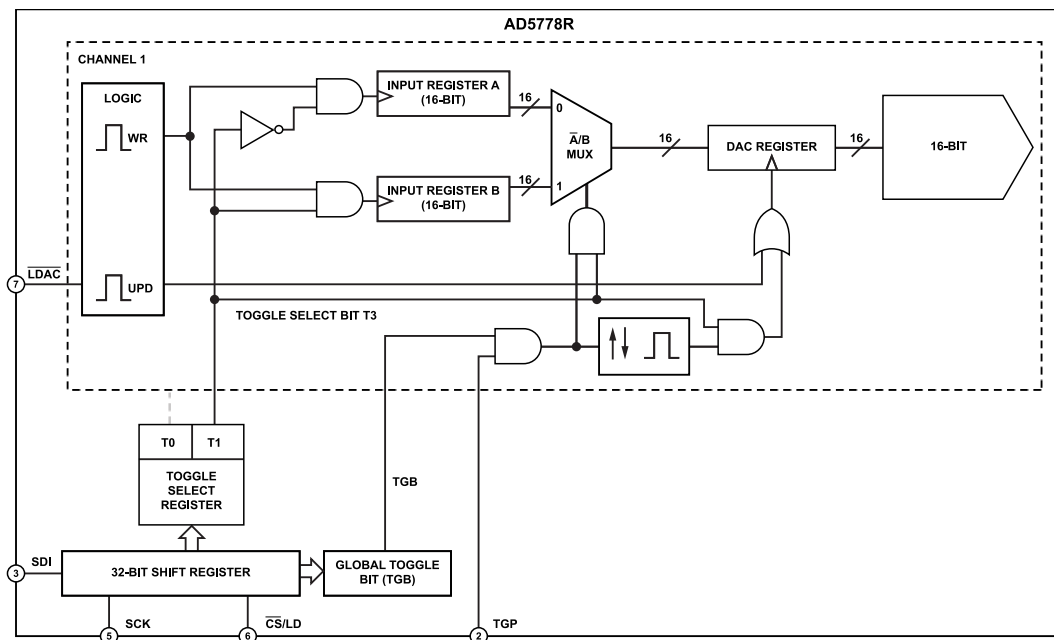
AD5778R

CHANNEL 1

LOGIC

WR

UPD

INPUT REGISTER A (16-BIT)

INPUT REGISTER B (16-BIT)

16

16

0

1

$\overline{A}$/B MUX

16

DAC REGISTER

16

16-BIT

7

$\overline{LDAC}$

TOGGLE SELECT BIT T3

T0

T1

TOGGLE SELECT REGISTER

TGB

3

SDI

32-BIT SHIFT REGISTER

GLOBAL TOGGLE BIT (TGB)

5

SCK

6

$\overline{CS}$/LD

2

TGP